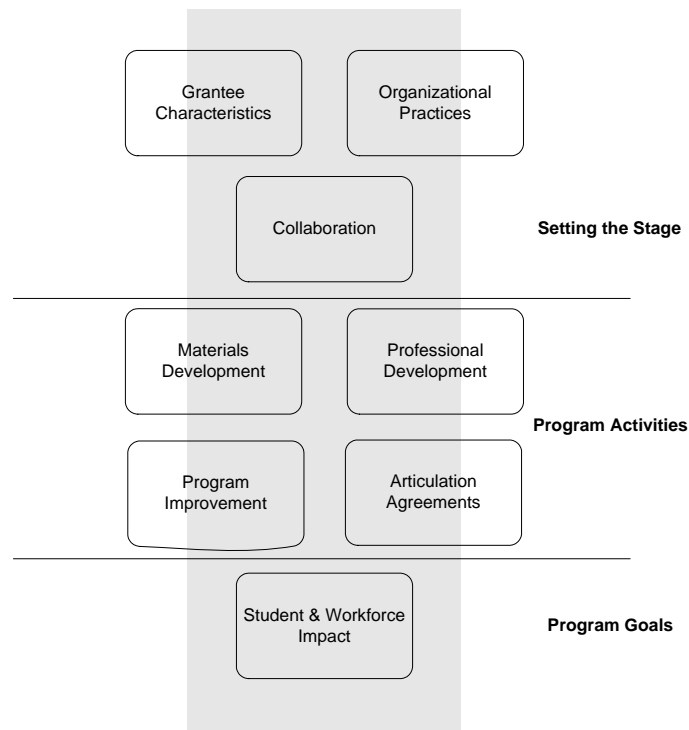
Grantee Characteristics

Organizational Practices

Collaboration

Setting the Stage

Materials Development

Professional Development

Program Activities

Program Improvement

Articulation Agreements

Student & Workforce Impact

Program Goals